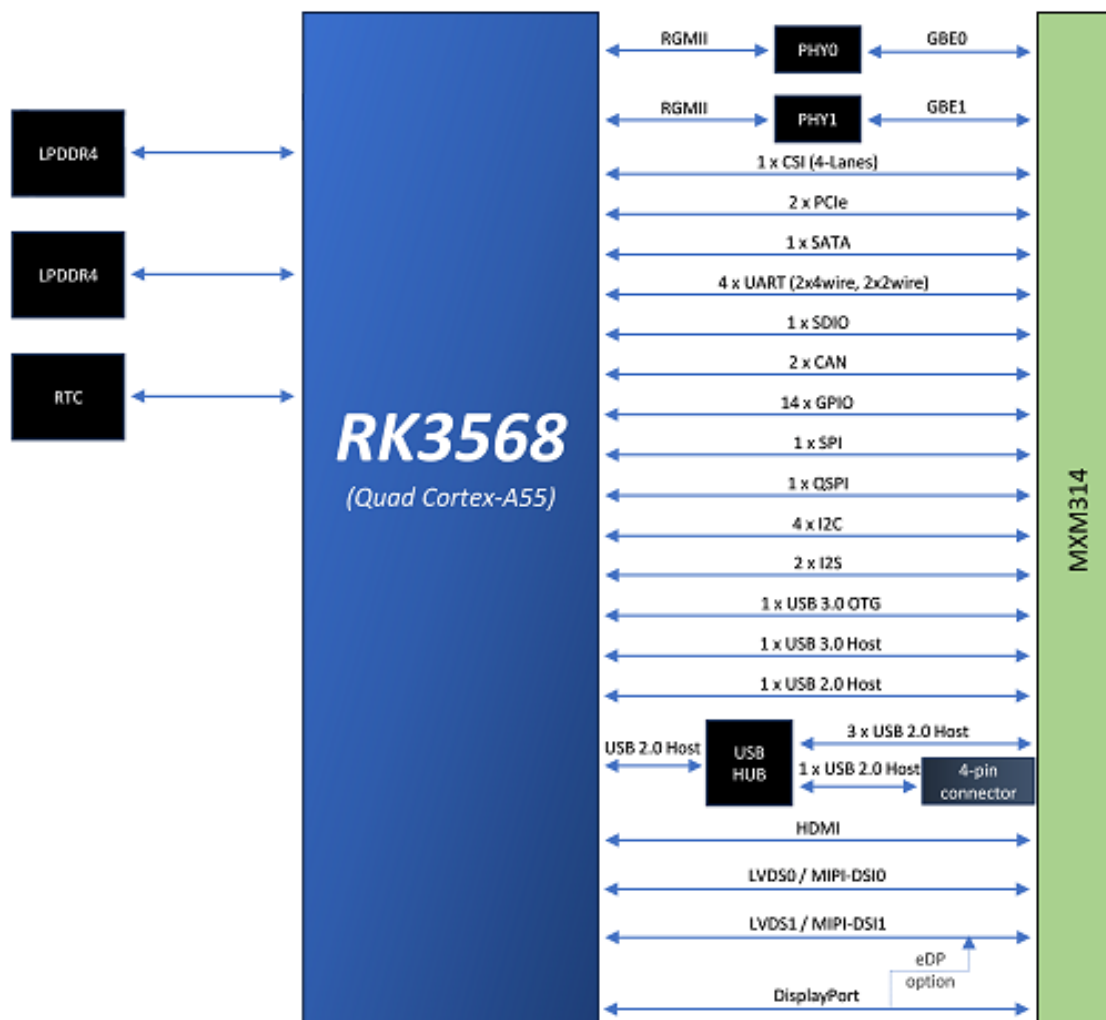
LPDDR4

LPDDR4

RTC

RK3568
(Quad Cortex-A55)

RGMII
PHY0
GBE0

RGMII
PHY1
GBE1

1 x CSI (4-Lanes)

2 x PCIe

1 x SATA

4 x UART (2x4wire, 2x2wire)

1 x SDIO

2 x CAN

14 x GPIO

1 x SPI

1 x QSPI

4 x I2C

2 x I2S

1 x USB 3.0 OTG

1 x USB 3.0 Host

1 x USB 2.0 Host

USB 2.0 Host
USB HUB
3 x USB 2.0 Host
1 x USB 2.0 Host
4-pin connector

HDMI

LVDS0 / MIPI-DSI0

LVDS1 / MIPI-DSI1

eDP option

DisplayPort

MXM314